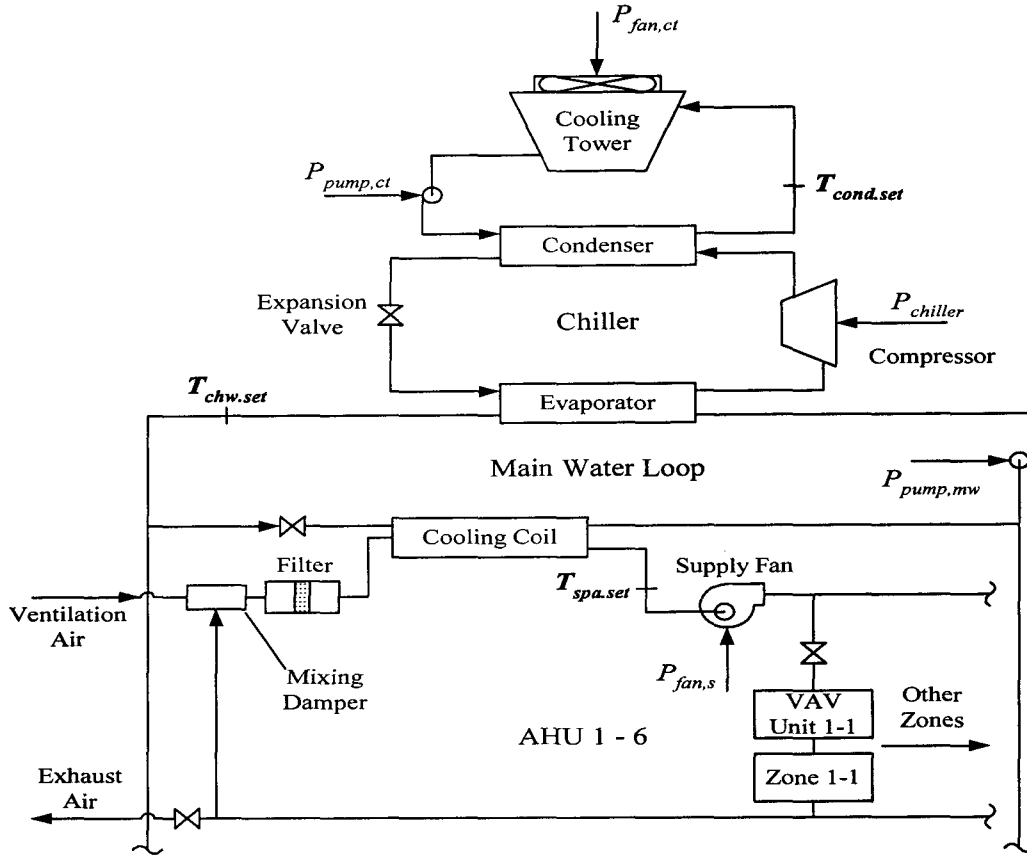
$P_{fan,ct}$

Cooling Tower

$P_{pump,ct}$

$T_{cond.set}$

Condenser

Expansion Valve

Chiller

$P_{chiller}$

Compressor

$T_{chw.set}$

Evaporator

Main Water Loop

$P_{pump,mw}$

Cooling Coil

Filter

Supply Fan

$T_{spa.set}$

Ventilation Air

Mixing Damper

$P_{fan,s}$

VAV Unit 1-1

Other Zones

AHU 1 - 6

Exhaust Air

Zone 1-1